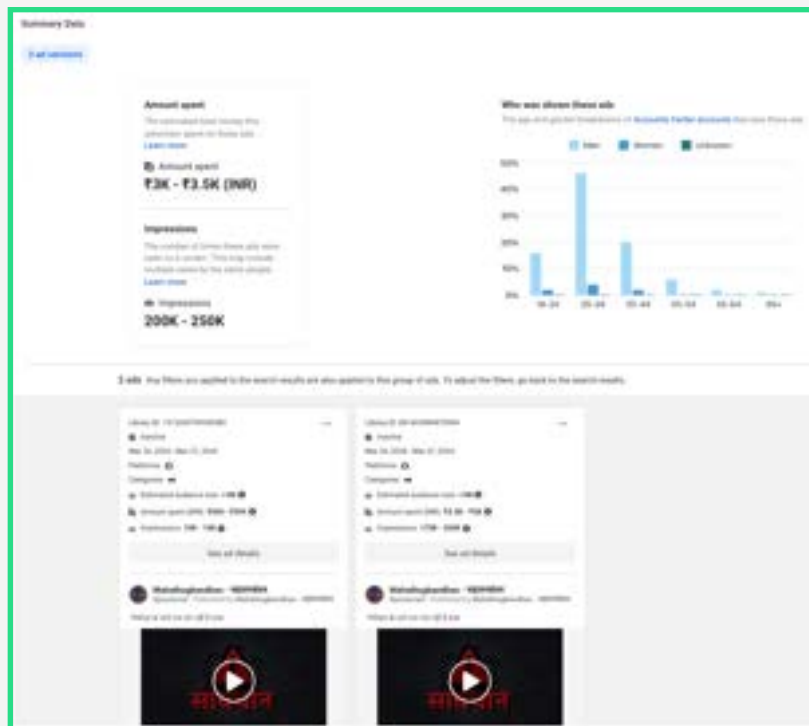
Summary Data

2 ad versions

Amount spent

The estimated total money this advertiser spent for these ads.

Learn more

Amount spent

₹3K - ₹3.5K (INR)

Impressions

The number of times these ads were seen on a screen. This may include multiple views by the same people.

Learn more

Impressions

200K - 250K

Who was shown these ads

The age and gender breakdowns of Accounts Center accounts that saw these ads.

Men Women Unknown

50%

40%

30%

20%

10%

0%

18-24 25-34 35-44 45-54 55-64 65+

2 ads Any filters you applied to the search results are also applied to this group of ads. To adjust the filters, go back to the search results.

Library ID: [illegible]

Inactive

Mar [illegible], 2024 - Mar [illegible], 2024

Platforms

Categories

Estimated audience size: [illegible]

Amount spent (INR): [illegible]

Impressions: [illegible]

See ad details

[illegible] · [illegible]

Sponsored

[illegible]

सावधान

Library ID: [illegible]

Inactive

Mar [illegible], 2024 - Mar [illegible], 2024

Platforms

Categories

Estimated audience size: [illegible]

Amount spent (INR): ₹2.5K - ₹3K

Impressions: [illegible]

See ad details

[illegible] · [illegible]

Sponsored

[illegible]

सावधान